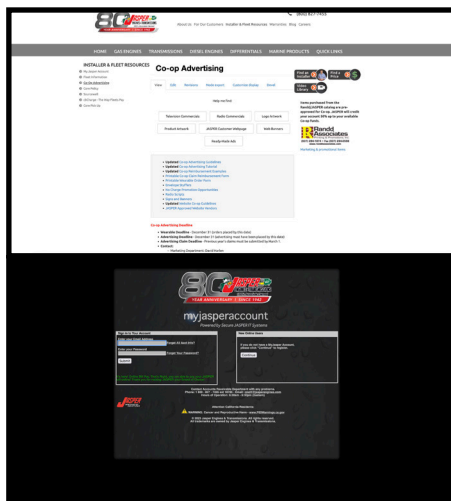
80 JASPER ENGINES & TRANSMISSIONS

About Us For Our Customers Installer & Fleet Resources Warranties Blog Contact

(800) 827-7455

HOME GAS ENGINES TRANSMISSIONS DIESEL ENGINES DIFFERENTIALS MARINE PRODUCTS QUICK LINKS

INSTALLER & FLEET RESOURCES

Co-op Advertising

View Edit Revisions

Help me find

Television Commercials | Radio Commercials | Logo Artwork
Product Artwork | JASPER Customer Webpage | Web Banners
Weekly Radio Ads

Updated Co-op Advertising Guidelines
Updated Co-op Advertising Tutorial
Updated Co-op Reimbursement Examples
Printable Co-op Claim Reimbursement Form
Printable Mailable Order Form

Co-op Advertising Deadlines

Randall Associates

Marketing & promotional items

80 JASPER YEAR ANNIVERSARY | SINCE 1942

myjasperaccount
Powered by Secure JASPERIT Systems

Sign in to Your Account

New Online Users

If you do not have a MyJasper Account please click "Continue" to register.

Continue

Submit

JASPER

WARNING

© 2024 Jasper Engines & Transmissions. All rights reserved.